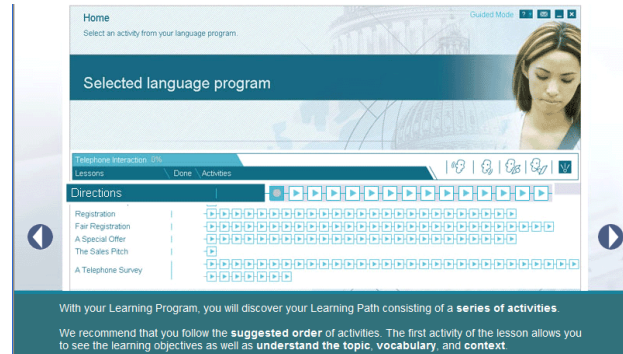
Home

Select an activity from your language program.

Guided Mode ?

Selected language program

Telephone Interaction 0%

Lessons Done Activities

Directions

Registration

Fair Registration

A Special Offer

The Sales Pitch

A Telephone Survey

With your Learning Program, you will discover your Learning Path consisting of a **series of activities**.

We recommend that you follow the **suggested order** of activities. The first activity of the lesson allows you to see the learning objectives as well as **understand the topic**, **vocabulary**, and **context**.